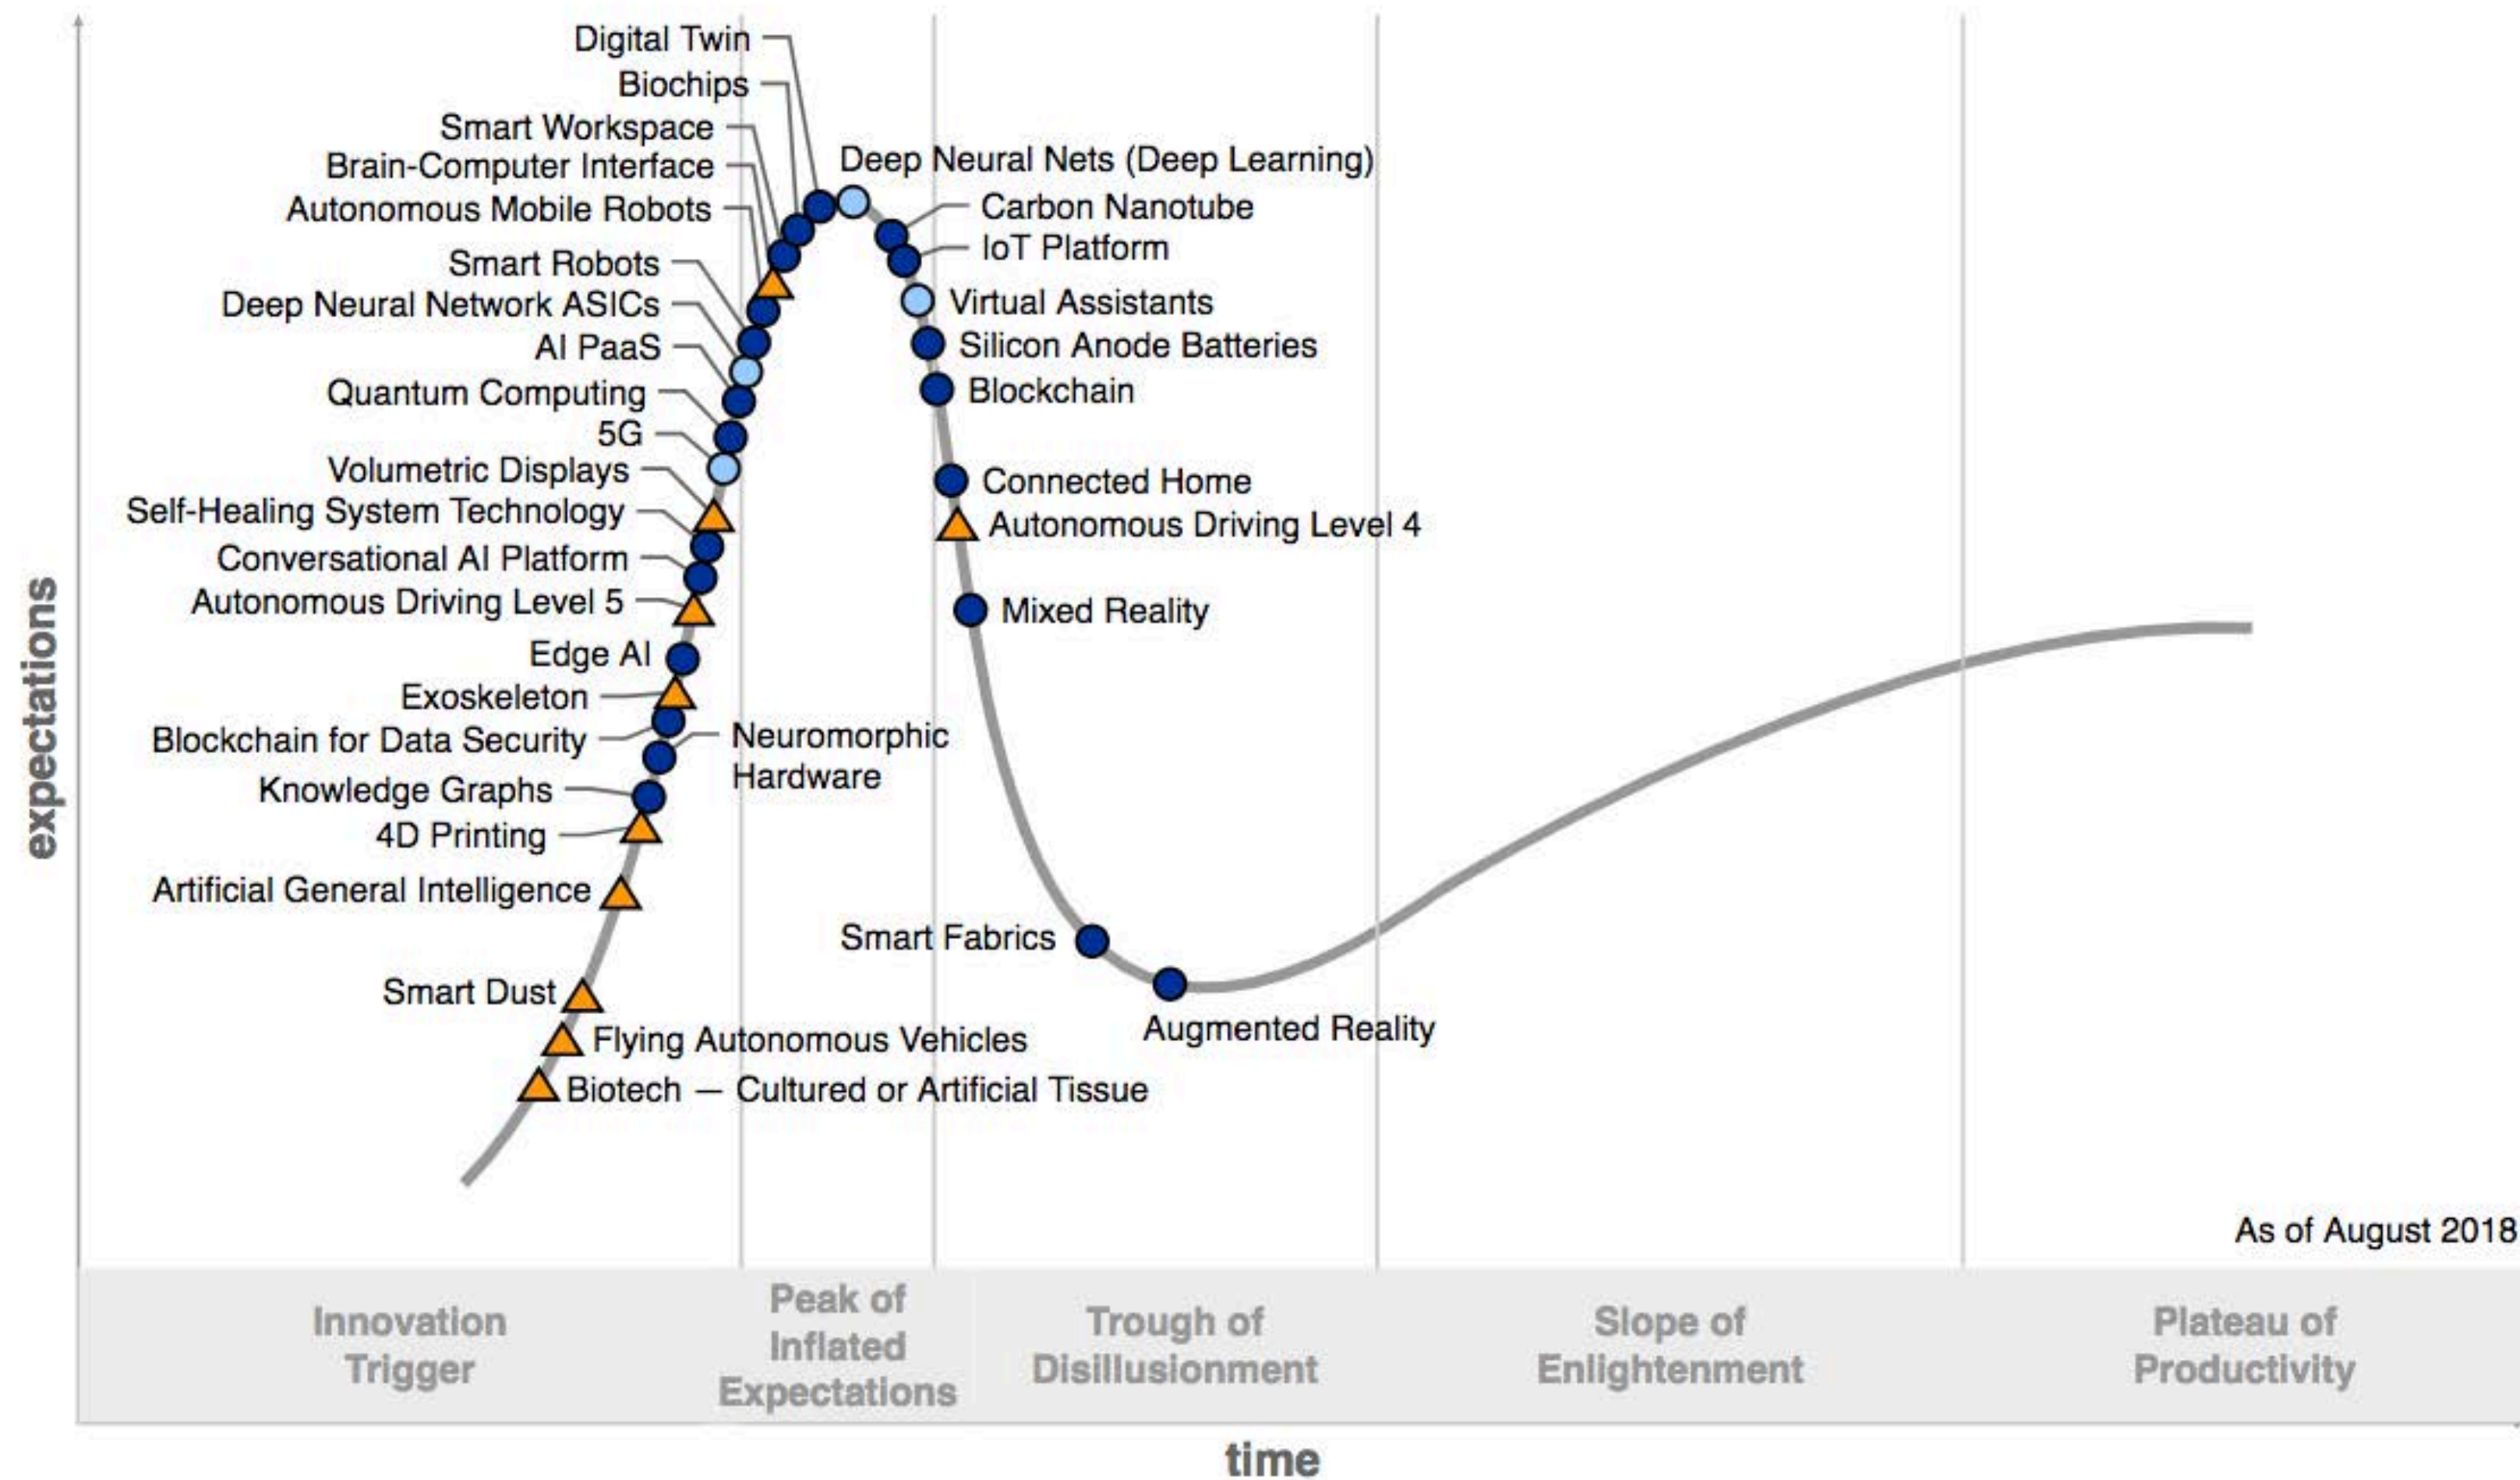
expectations

Digital Twin
Biochips
Smart Workspace
Brain-Computer Interface
Autonomous Mobile Robots
Smart Robots
Deep Neural Network ASICs
AI PaaS
Quantum Computing
5G
Volumetric Displays
Self-Healing System Technology
Conversational AI Platform
Autonomous Driving Level 5
Edge AI
Exoskeleton
Blockchain for Data Security
Neuromorphic Hardware
Knowledge Graphs
4D Printing
Artificial General Intelligence
Smart Dust
Flying Autonomous Vehicles
Biotech — Cultured or Artificial Tissue

Deep Neural Nets (Deep Learning)
Carbon Nanotube
IoT Platform
Virtual Assistants
Silicon Anode Batteries
Blockchain
Connected Home
Autonomous Driving Level 4
Mixed Reality
Smart Fabrics
Augmented Reality

As of August 2018

Innovation Trigger
Peak of Inflated Expectations
Trough of Disillusionment
Slope of Enlightenment
Plateau of Productivity

time